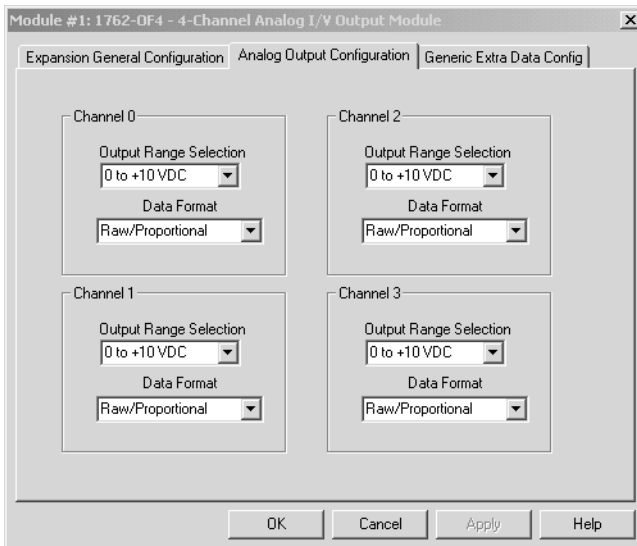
Module #1: 1762-OF4 - 4-Channel Analog I/V Output Module

×

Expansion General Configuration | Analog Output Configuration | Generic Extra Data Config

Channel 0

Output Range Selection

0 to +10 VDC

Data Format

Raw/Proportional

Channel 2

Output Range Selection

0 to +10 VDC

Data Format

Raw/Proportional

Channel 1

Output Range Selection

0 to +10 VDC

Data Format

Raw/Proportional

Channel 3

Output Range Selection

0 to +10 VDC

Data Format

Raw/Proportional

OK | Cancel | Apply | Help